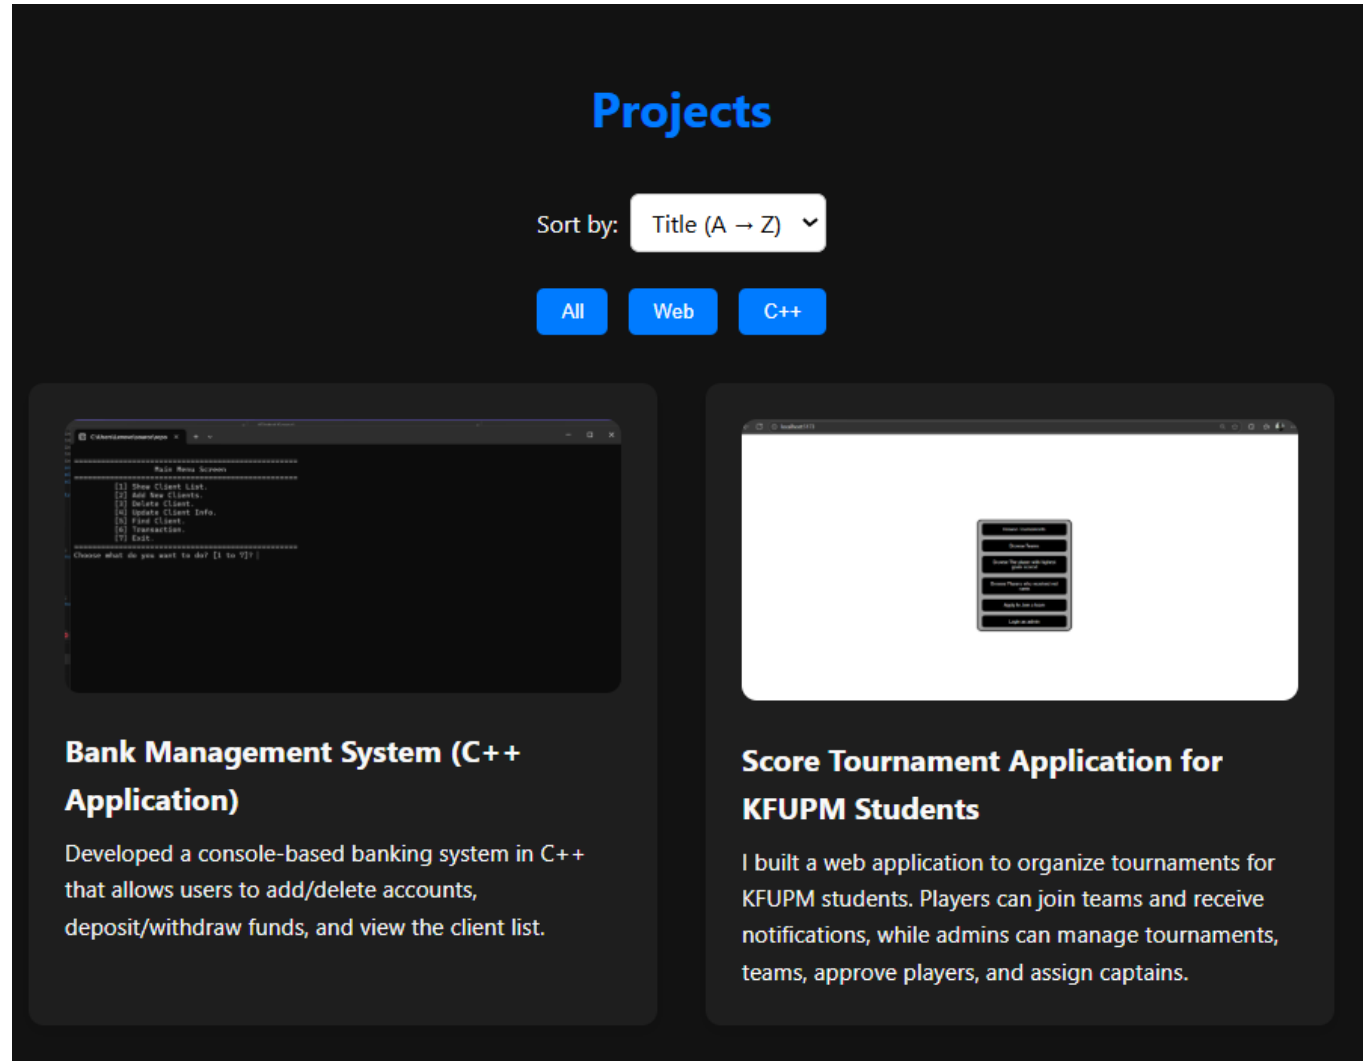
Projects

Sort by: Title (A → Z)

All Web C++

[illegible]

Main Menu Screen

[1] Show Client List.
[2] Add New Clients.
[3] Delete Client.
[4] Update Client Info.
[5] Find Client.
[6] Transaction.
[7] Exit.

Choose what do you want to do? [1 to 7]?

Bank Management System (C++ Application)

Developed a console-based banking system in C++ that allows users to add/delete accounts, deposit/withdraw funds, and view the client list.

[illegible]

Score Tournament Application for KFUPM Students

I built a web application to organize tournaments for KFUPM students. Players can join teams and receive notifications, while admins can manage tournaments, teams, approve players, and assign captains.